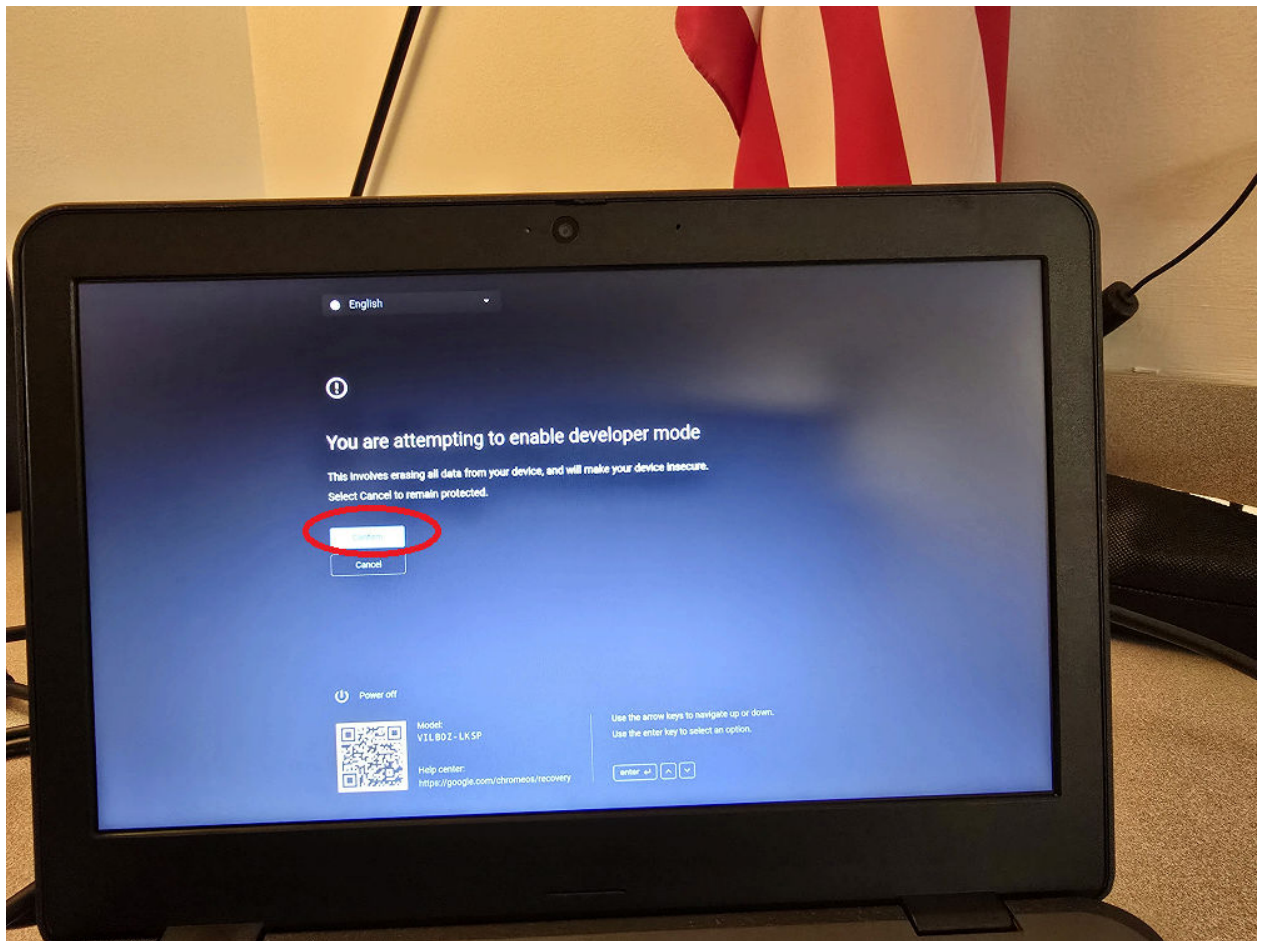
English

You are attempting to enable developer mode

This involves erasing all data from your device, and will make your device insecure.
Select Cancel to remain protected.

Confirm

Cancel

Power off

Model:
VILBOZ-LKSP

Help center:
https://google.com/chromeos/recovery

Use the arrow keys to navigate up or down.
Use the enter key to select an option.

enter